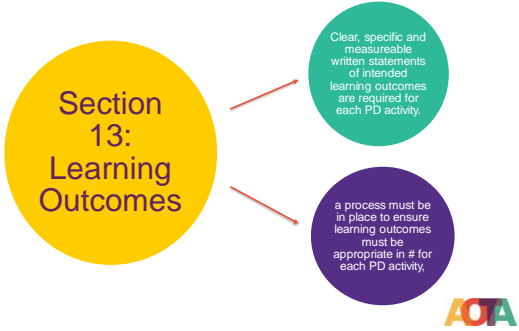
Section 13: Learning Outcomes

Clear, specific and measureable written statements of intended learning outcomes are required for each PD activity.

a process must be in place to ensure learning outcomes must be appropriate in # for each PD activity,

AOTA